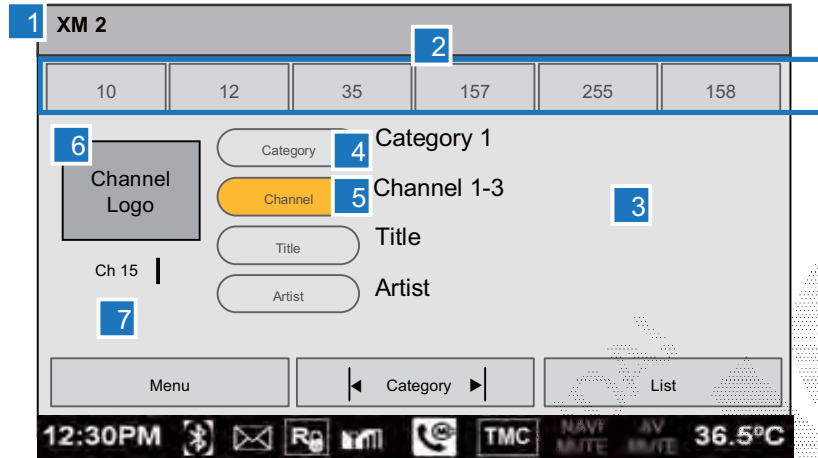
1 XM 2

2

| 10 | 12 | 35 | 157 | 255 | 158 |
|---|---|---|---|---|---|

6 Channel Logo

Ch 15

7

Category 4 Category 1

Channel 5 Channel 1-3

Title Title

Artist Artist

3

Menu

Category

List

12:30PM TMC NAVI MUTE AV MUTE 36.5°C